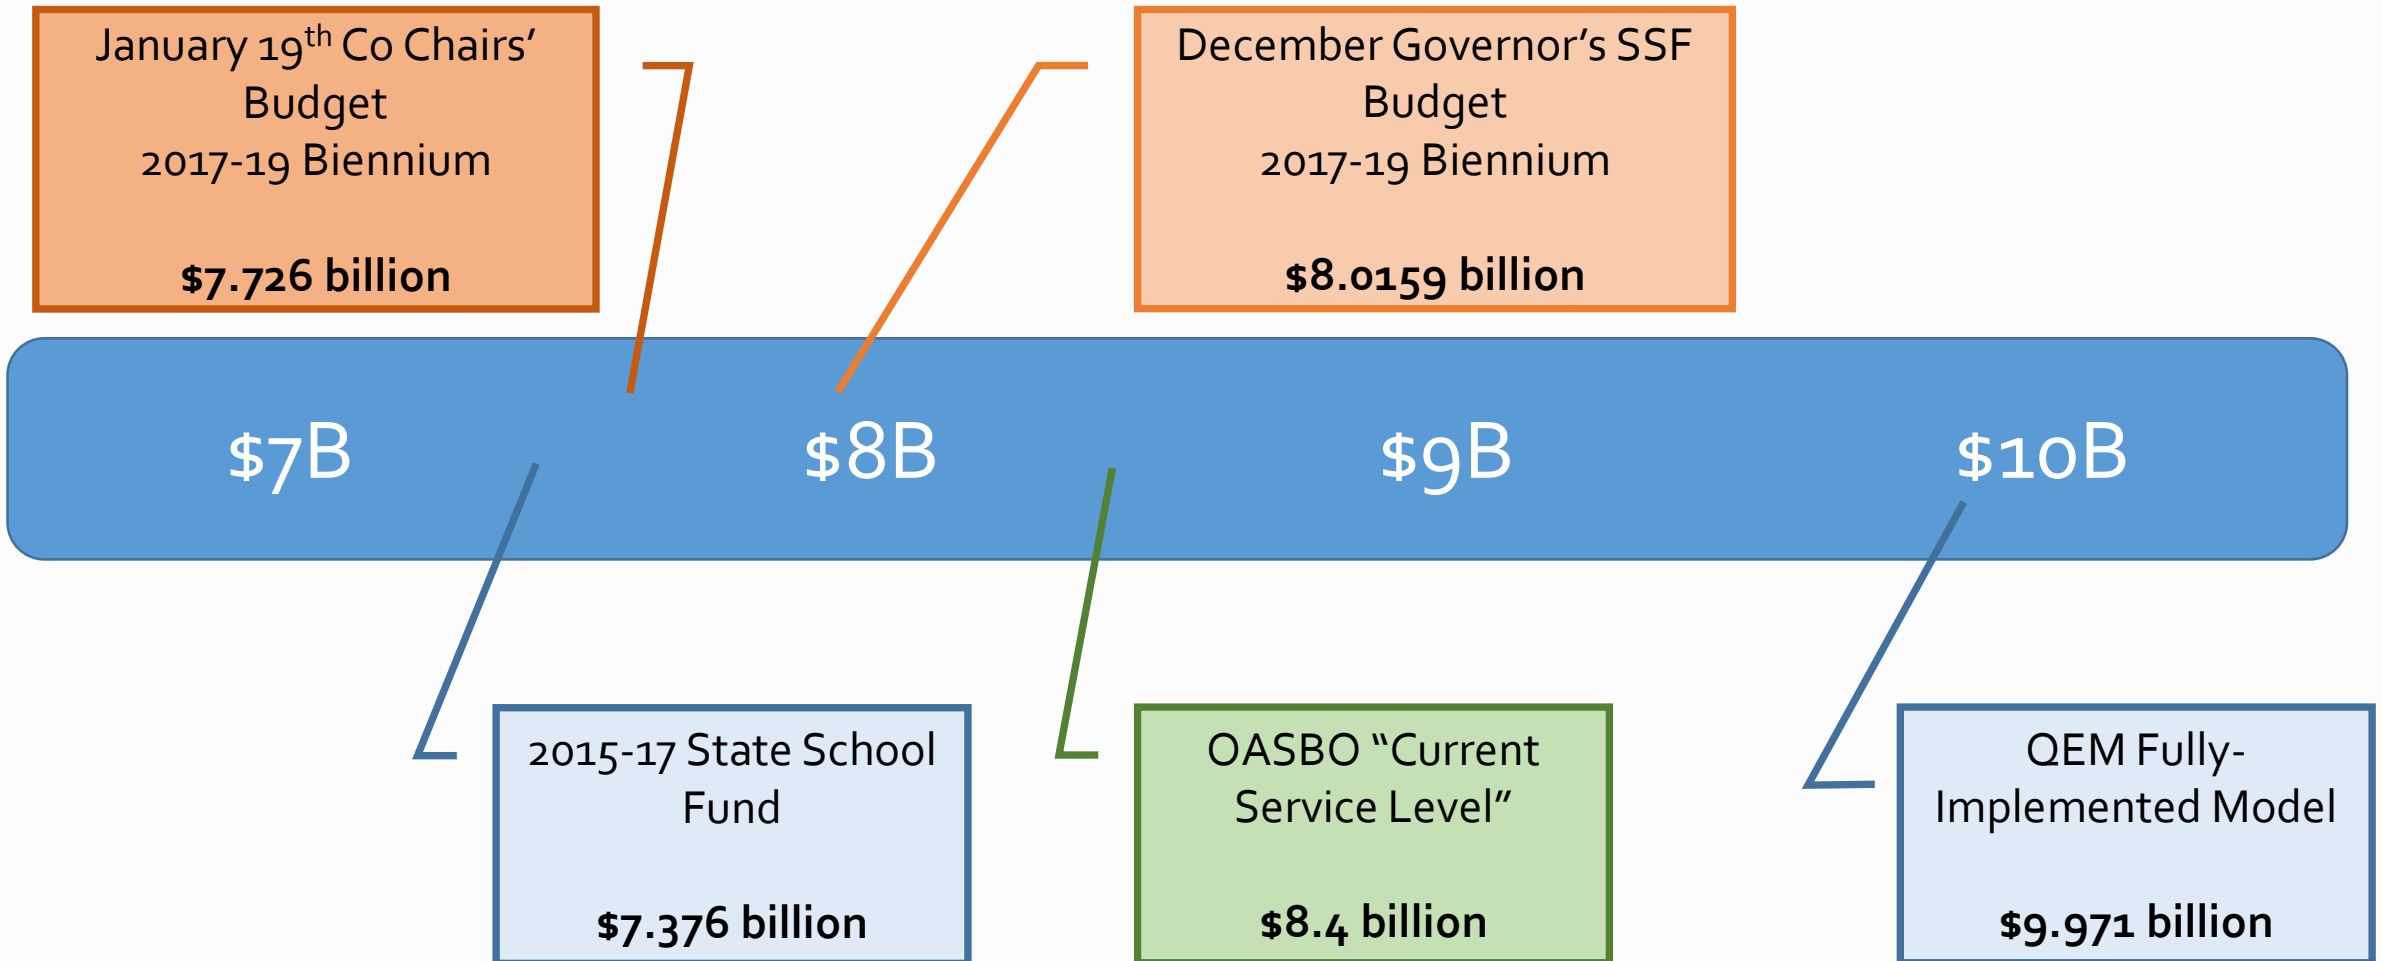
January 19$^{th}$ Co Chairs' Budget
2017-19 Biennium

**$7.726 billion**

December Governor's SSF Budget
2017-19 Biennium

**$8.0159 billion**

$7B $8B $9B $10B

2015-17 State School Fund

**$7.376 billion**

OASBO "Current Service Level"

**$8.4 billion**

QEM Fully-Implemented Model

**$9.971 billion**